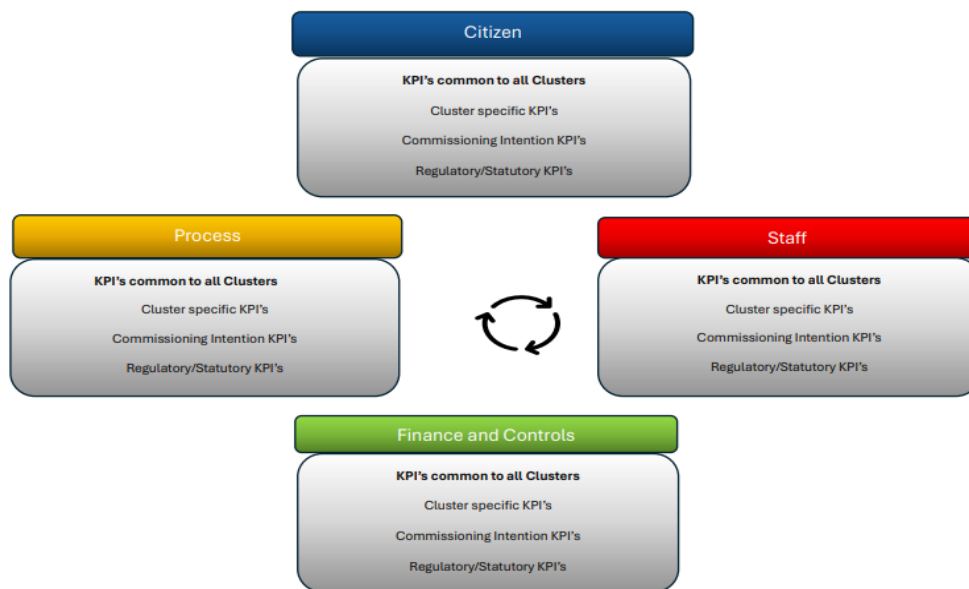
Citizen

KPI's common to all Clusters

Cluster specific KPI's

Commissioning Intention KPI's

Regulatory/Statutory KPI's

Process

KPI's common to all Clusters

Cluster specific KPI's

Commissioning Intention KPI's

Regulatory/Statutory KPI's

Staff

KPI's common to all Clusters

Cluster specific KPI's

Commissioning Intention KPI's

Regulatory/Statutory KPI's

Finance and Controls

KPI's common to all Clusters

Cluster specific KPI's

Commissioning Intention KPI's

Regulatory/Statutory KPI's